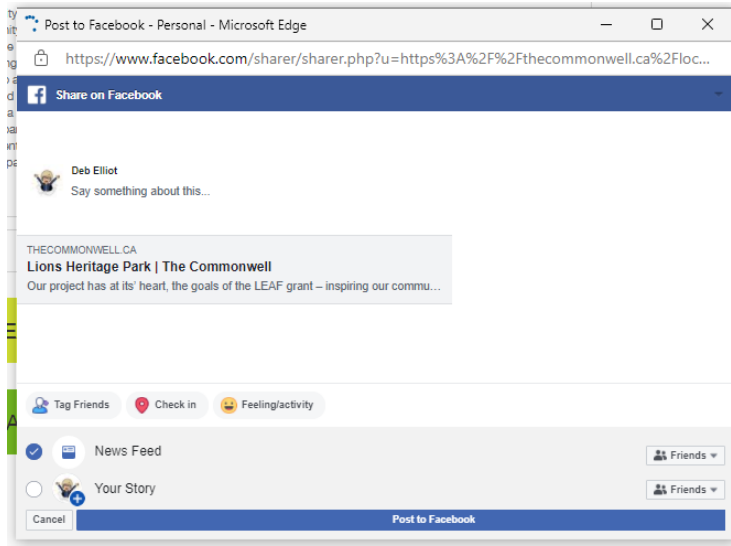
Post to Facebook - Personal - Microsoft Edge

https://www.facebook.com/sharer/sharer.php?u=https%3A%2F%2Fthecommonwell.ca%2Floc...

Share on Facebook

Deb Elliot
Say something about this...

THECOMMONWELL.CA
Lions Heritage Park | The Commonwell
Our project has at its' heart, the goals of the LEAF grant – inspiring our commu...

Tag Friends
Check in
Feeling/activity

News Feed
Friends

Your Story
Friends

Cancel
Post to Facebook